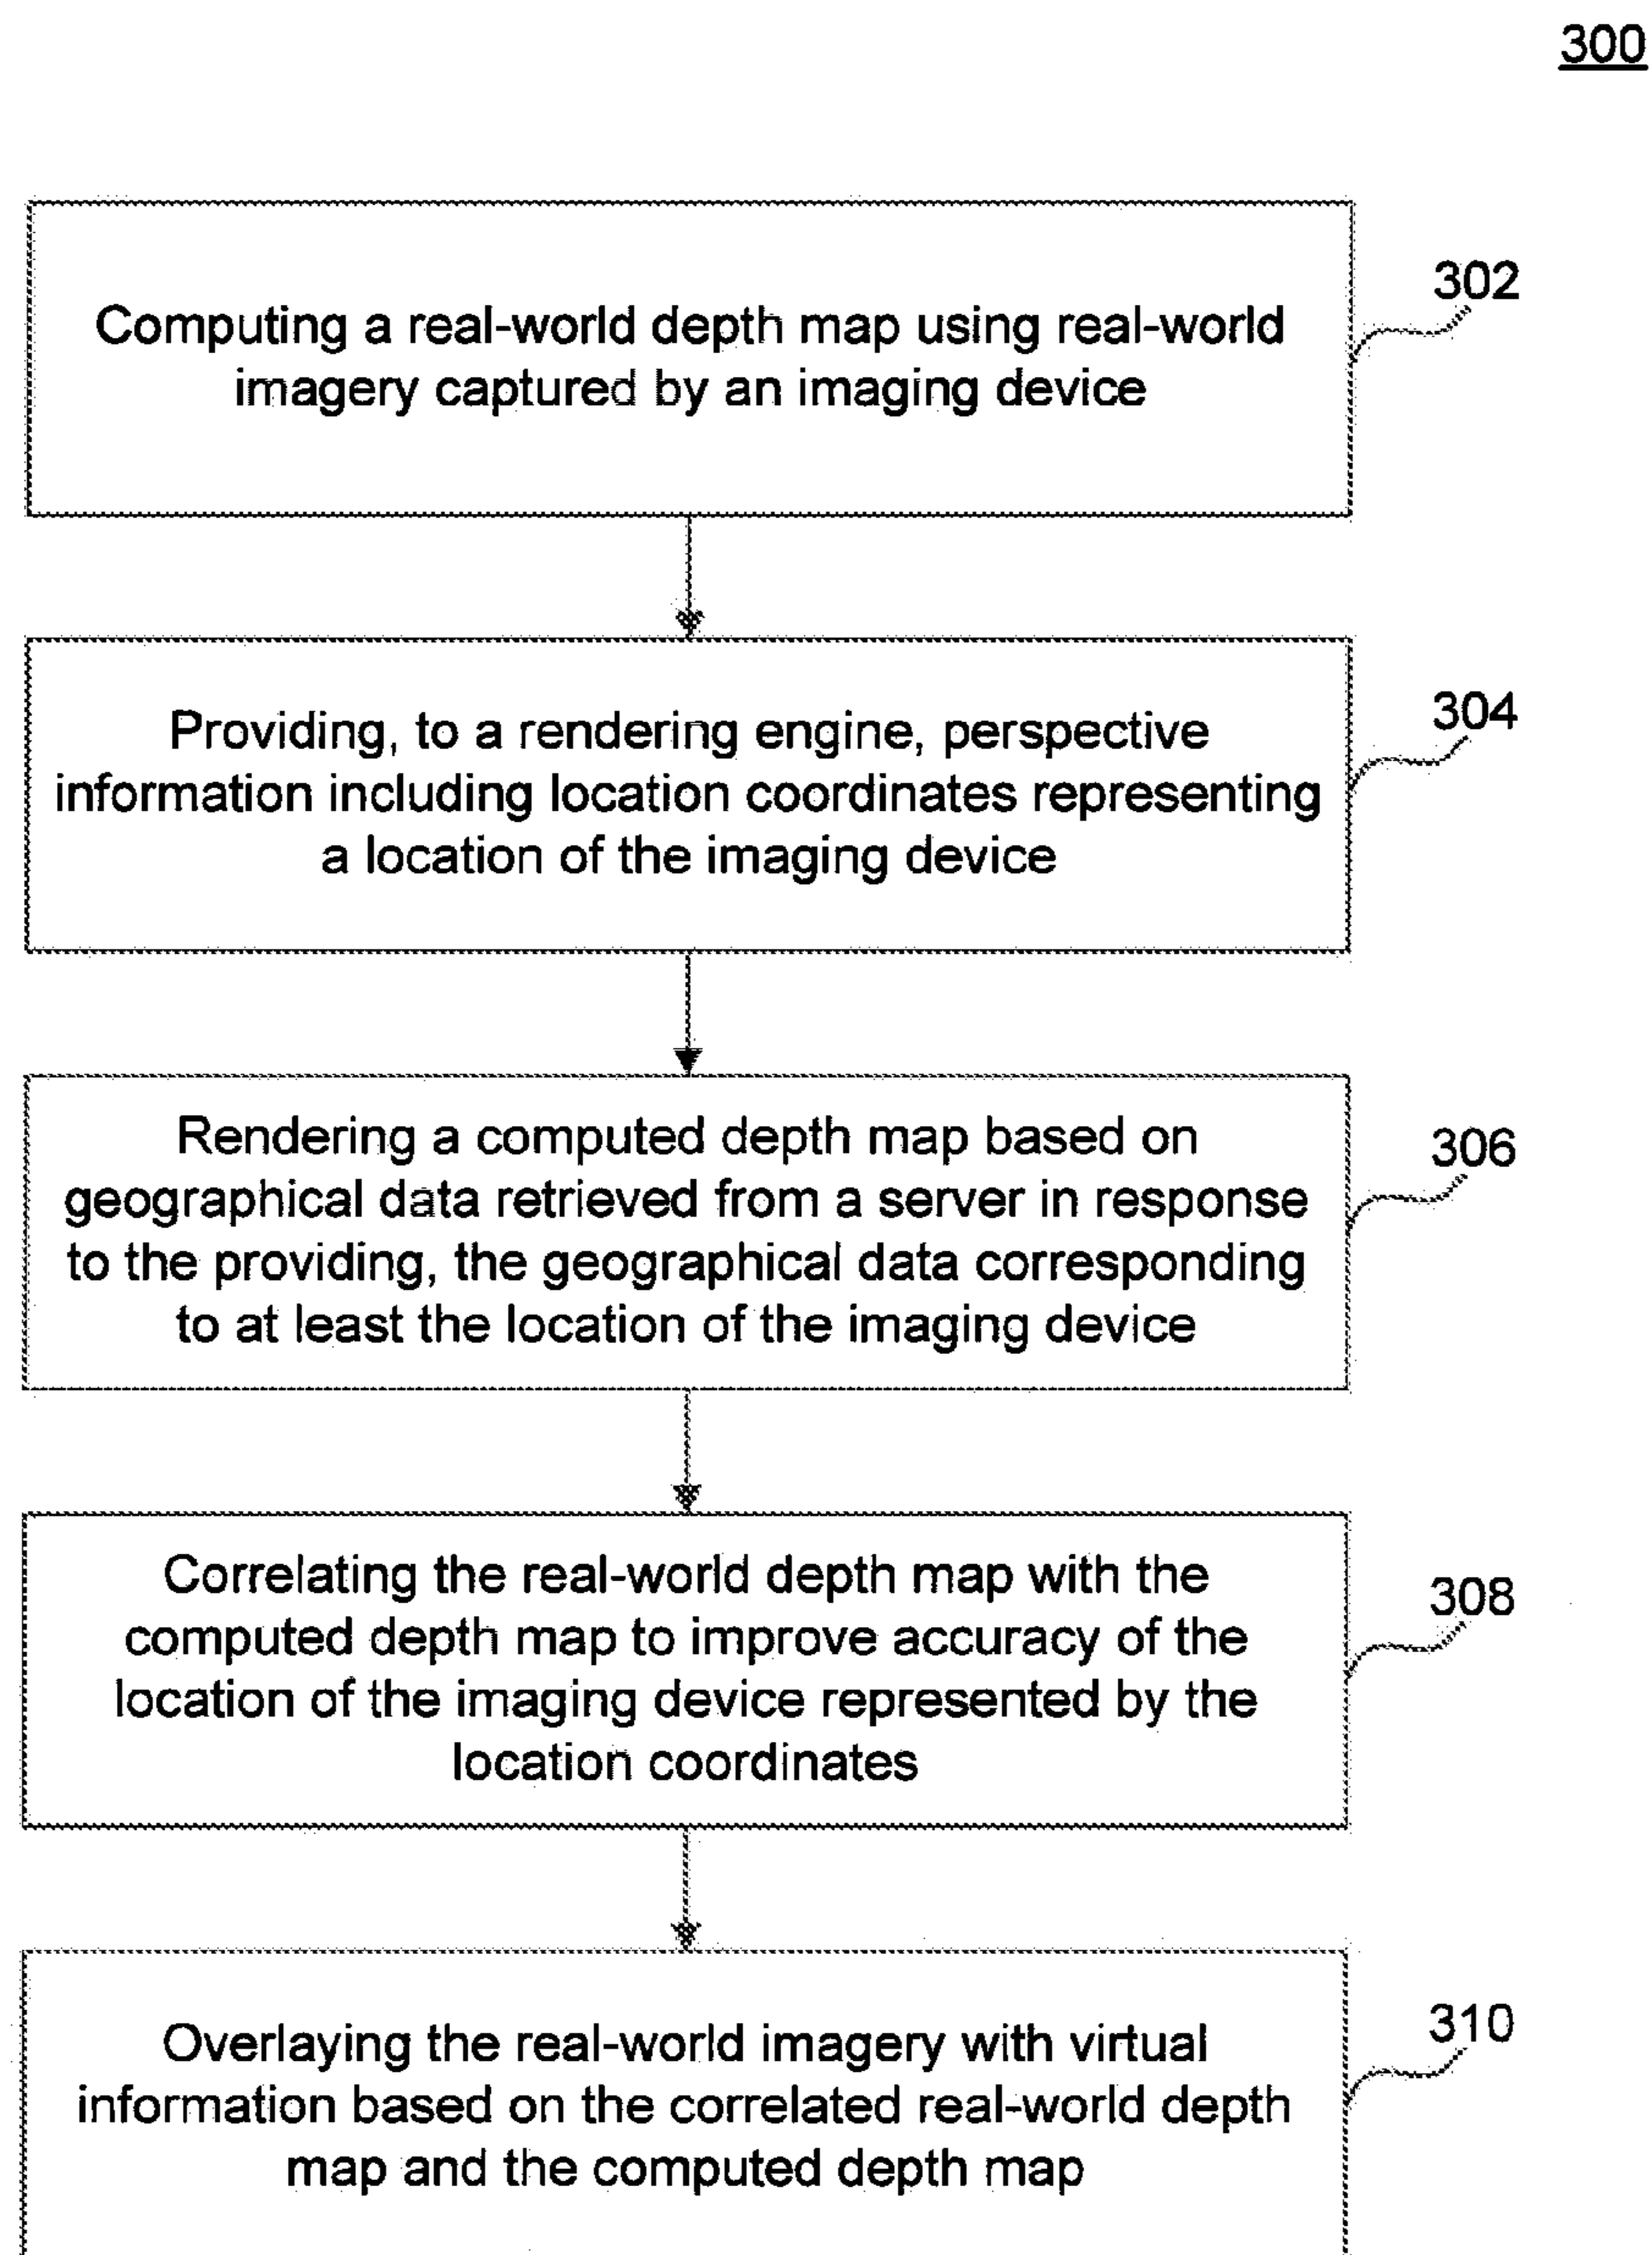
300

Computing a real-world depth map using real-world imagery captured by an imaging device

302

Providing, to a rendering engine, perspective information including location coordinates representing a location of the imaging device

304

Rendering a computed depth map based on geographical data retrieved from a server in response to the providing, the geographical data corresponding to at least the location of the imaging device

306

Correlating the real-world depth map with the computed depth map to improve accuracy of the location of the imaging device represented by the location coordinates

308

Overlaying the real-world imagery with virtual information based on the correlated real-world depth map and the computed depth map

310